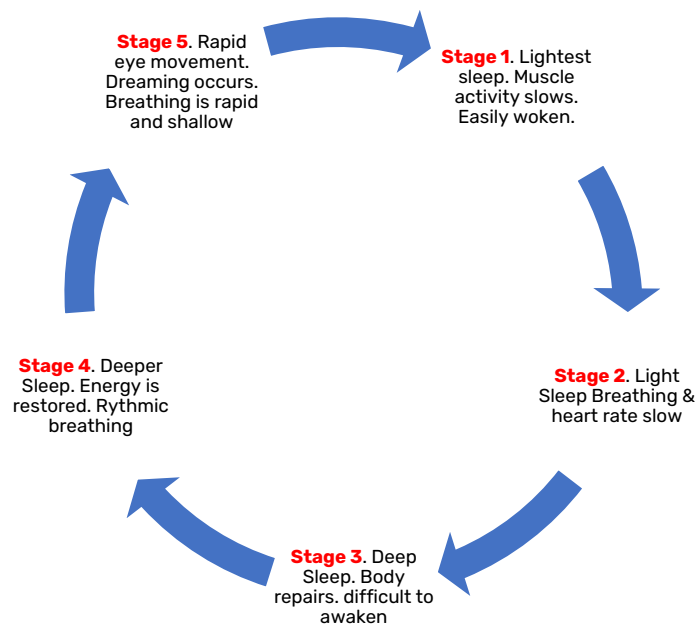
Stage 1. Lightest sleep. Muscle activity slows. Easily woken.

Stage 2. Light Sleep Breathing & heart rate slow

Stage 3. Deep Sleep. Body repairs. difficult to awaken

Stage 4. Deeper Sleep. Energy is restored. Rythmic breathing

Stage 5. Rapid eye movement. Dreaming occurs. Breathing is rapid and shallow